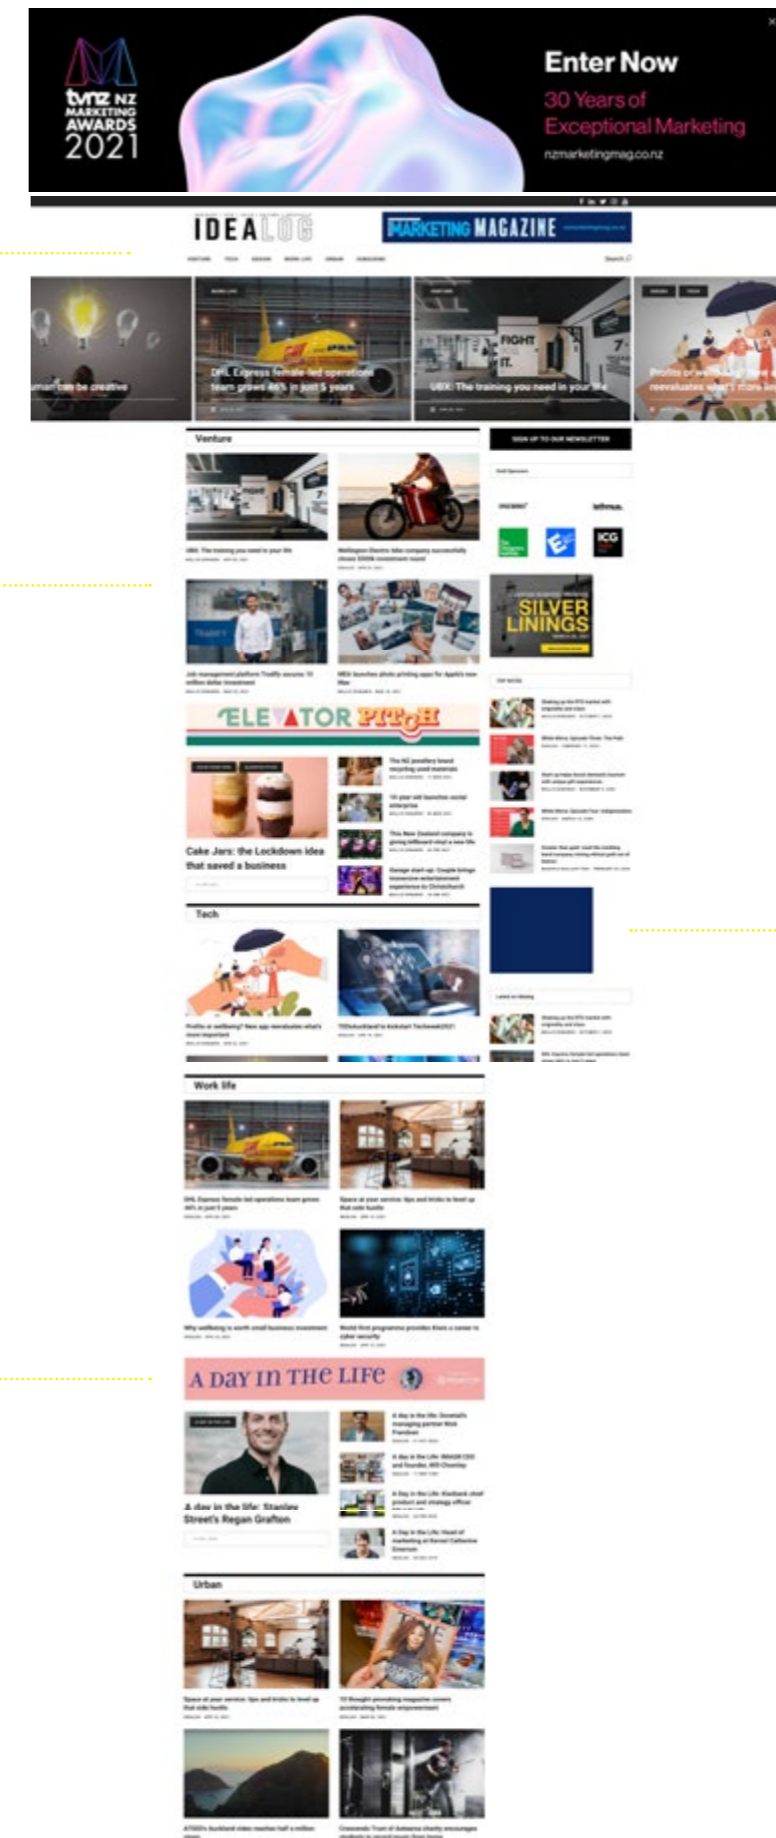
tvnz NZ MARKETING AWARDS 2021

Enter Now
30 Years of Exceptional Marketing
nzmarketingmag.co.nz

IDEALOG

MARKETING MAGAZINE

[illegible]an can be creative

DHL Express female-led operations team grows 46% in just 5 years

FIGHT IT.

UBX: The training you need in your life

Profits or wellbeing? New app reevaluates what's more important

Venture

SIGN UP TO OUR NEWSLETTER

SILVER LININGS

ELEVATOR PITCH

Cake Jars: the Lockdown idea that saved a business

Tech

Work life

A DAY IN THE LIFE

A day in the life: Stanley Street's Regan Grafton

Urban